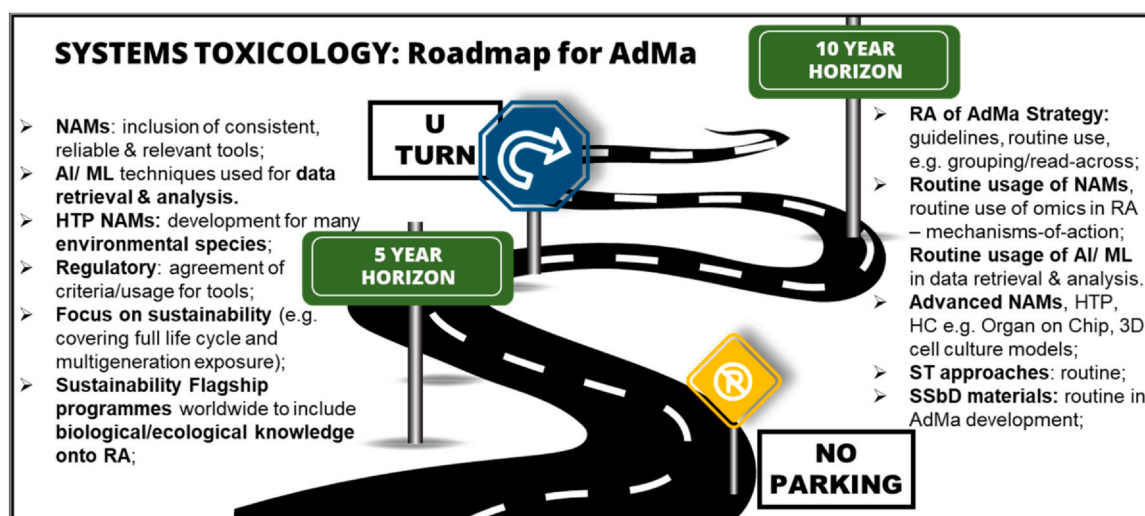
SYSTEMS TOXICOLOGY: Roadmap for AdMa

➢ NAMs: inclusion of consistent, reliable & relevant tools;
➢ AI/ ML techniques used for data retrieval & analysis.
➢ HTP NAMs: development for many environmental species;
➢ Regulatory: agreement of criteria/usage for tools;
➢ Focus on sustainability (e.g. covering full life cycle and multigeneration exposure);
➢ Sustainability Flagship programmes worldwide to include biological/ecological knowledge onto RA;

U TURN

5 YEAR HORIZON

10 YEAR HORIZON

➢ RA of AdMa Strategy: guidelines, routine use, e.g. grouping/read-across;
➢ Routine usage of NAMs, routine use of omics in RA – mechanisms-of-action; Routine usage of AI/ ML in data retrieval & analysis.
➢ Advanced NAMs, HTP, HC e.g. Organ on Chip, 3D cell culture models;
➢ ST approaches: routine;
➢ SSbD materials: routine in AdMa development;

NO PARKING